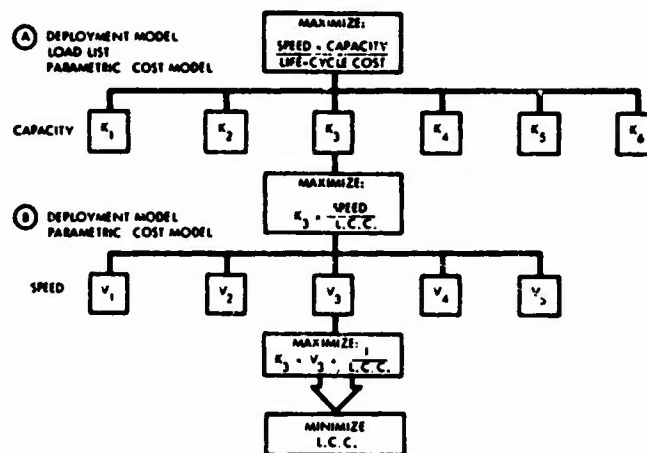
Ⓐ DEPLOYMENT MODEL
LOAD LIST
PARAMETRIC COST MODEL

MAXIMIZE:
$\frac{\text{SPEED} \cdot \text{CAPACITY}}{\text{LIFE-CYCLE COST}}$

CAPACITY

$K_1$ $K_2$ $K_3$ $K_4$ $K_5$ $K_6$

Ⓑ DEPLOYMENT MODEL
PARAMETRIC COST MODEL

MAXIMIZE:
$K_3 \cdot \frac{\text{SPEED}}{\text{L.C.C.}}$

SPEED

$V_1$ $V_2$ $V_3$ $V_4$ $V_5$

MAXIMIZE:
$K_3 \cdot V_3 \cdot \frac{1}{\text{L.C.C.}}$

MINIMIZE
L.C.C.